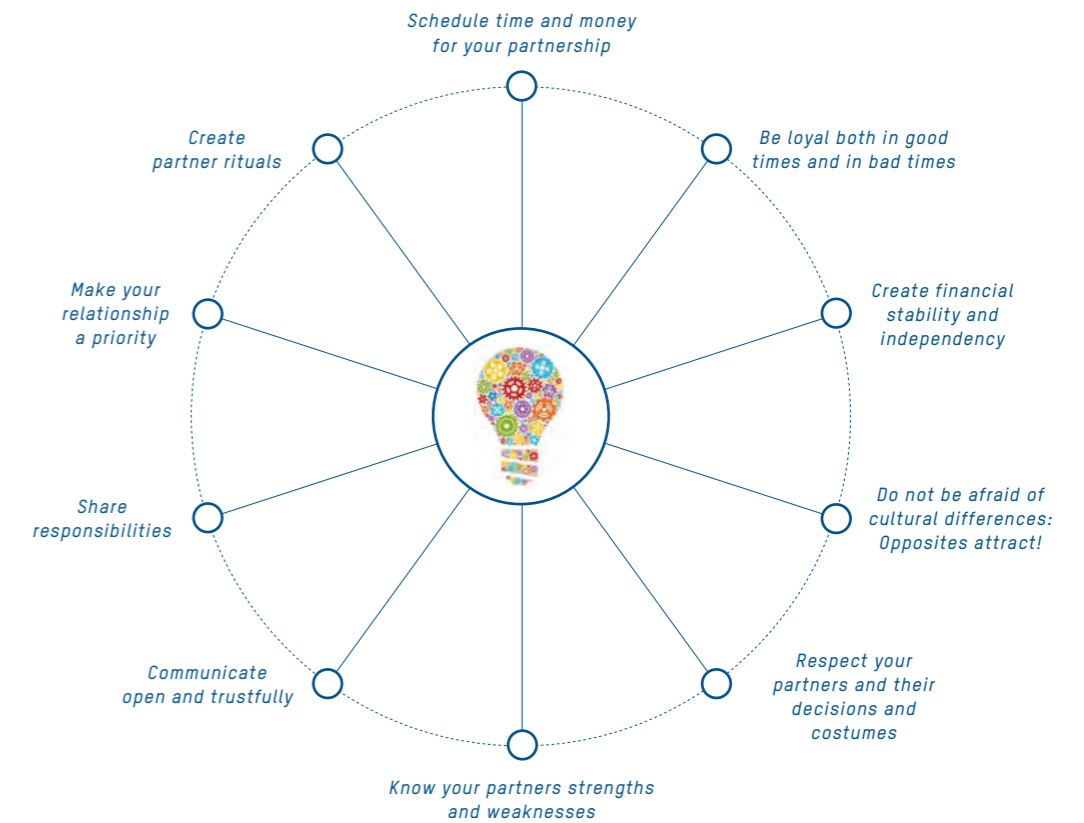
Schedule time and money for your partnership

Be loyal both in good times and in bad times

Create financial stability and independency

Do not be afraid of cultural differences: Opposites attract!

Respect your partners and their decisions and costumes

Know your partners strengths and weaknesses

Communicate open and trustfully

Share responsibilities

Make your relationship a priority

Create partner rituals